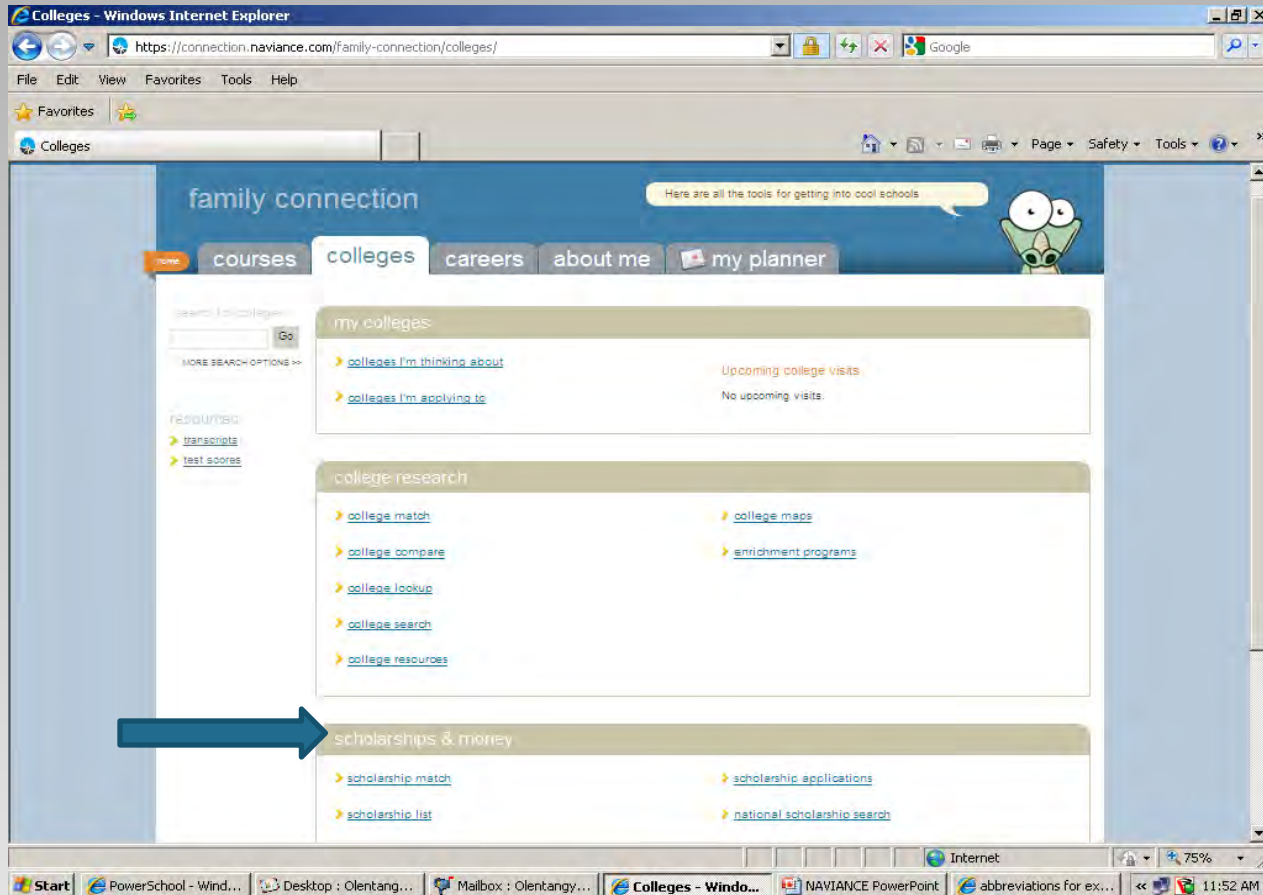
Colleges - Windows Internet Explorer

https://connection.naviance.com/family-connection/colleges/

Google

File Edit View Favorites Tools Help

Favorites

Colleges

Page ▾ Safety ▾ Tools ▾

family connection

Here are all the tools for getting into cool schools

home

courses

colleges

careers

about me

my planner

search for colleges

Go

MORE SEARCH OPTIONS >>

resources

transcripts

test scores

my colleges

colleges I'm thinking about

colleges I'm applying to

Upcoming college visits

No upcoming visits.

college research

college match

college compare

college lookup

college search

college resources

college maps

enrichment programs

scholarships & money

scholarship match

scholarship list

scholarship applications

national scholarship search

Internet

75%

Start

PowerSchool - Wind...

Desktop : Olentang...

Mailbox : Olentangy...

Colleges - Windo...

NAVIANCE PowerPoint

abbreviations for ex...

11:52 AM